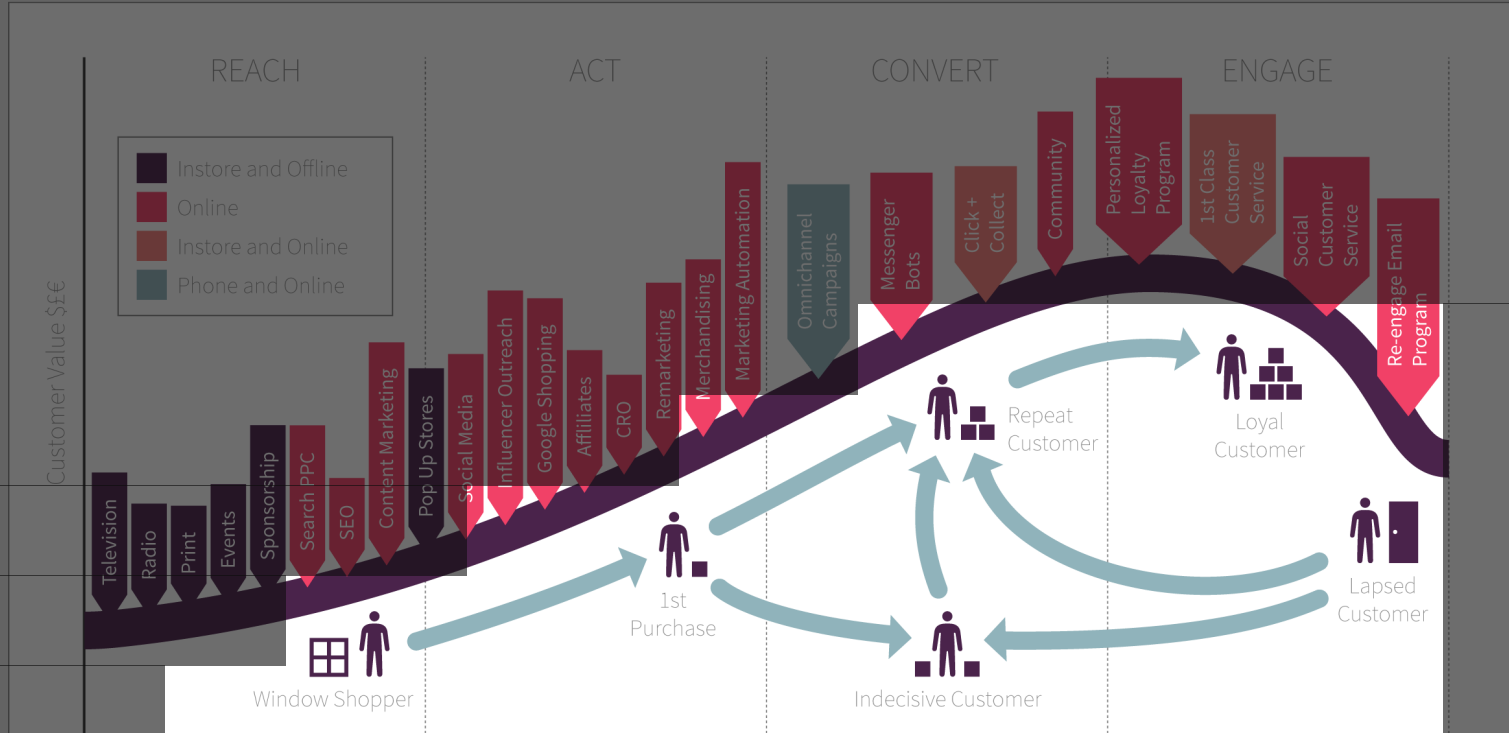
REACH
ACT
CONVERT
ENGAGE

Instore and Offline
Online
Instore and Online
Phone and Online

Customer Value $££

Television
Radio
Print
Events
Sponsorship
Search PPC
SEO
Content Marketing
Pop Up Stores
Social Media
Influencer Outreach
Google Shopping
Affiliates
CRO
Remarketing
Merchandising
Marketing Automation
Omnichannel Campaigns
Messenger Bots
Click + Collect
Community
Personalized Loyalty Program
1st Class Customer Service
Social Customer Service
Re-engage Email Program

Window Shopper
1st Purchase
Repeat Customer
Loyal Customer
Indecisive Customer
Lapsed Customer